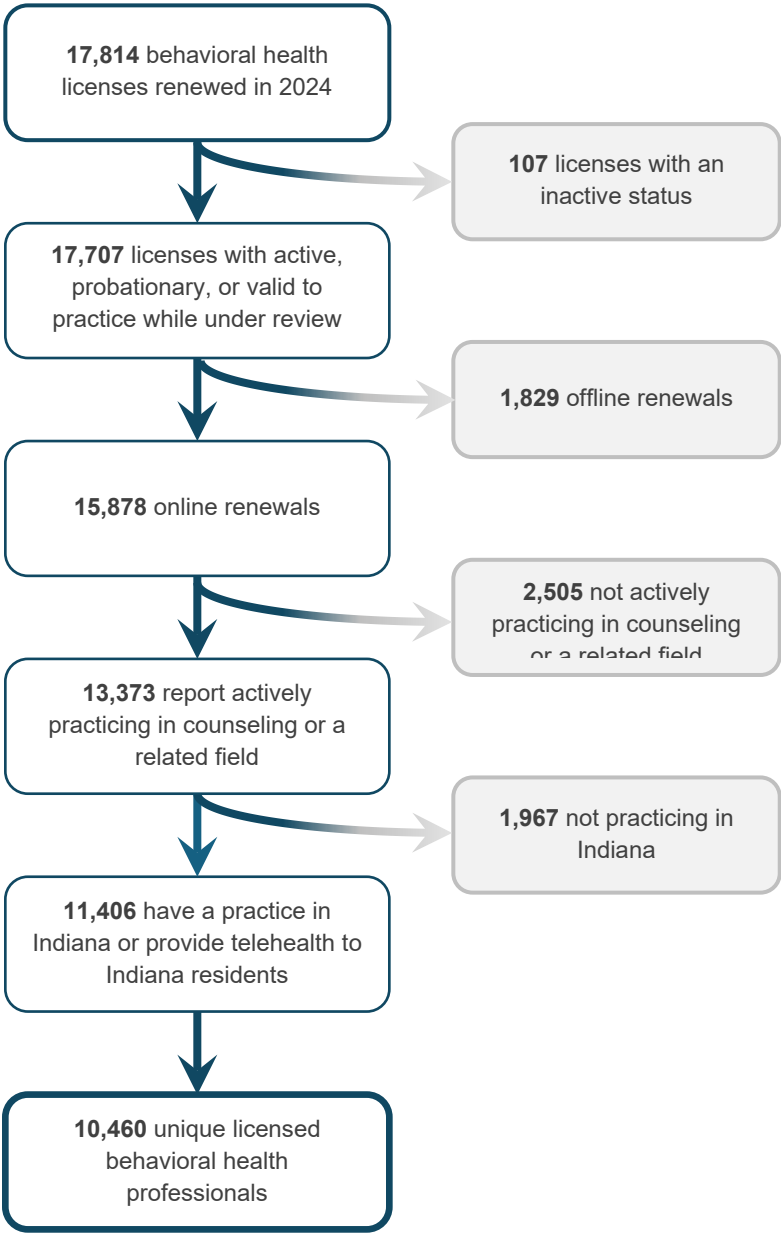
**17,814** behavioral health licenses renewed in 2024

**107** licenses with an inactive status

**17,707** licenses with active, probationary, or valid to practice while under review

**1,829** offline renewals

**15,878** online renewals

**2,505** not actively practicing in counseling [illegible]

**13,373** report actively practicing in counseling or a related field

**1,967** not practicing in Indiana

**11,406** have a practice in Indiana or provide telehealth to Indiana residents

**10,460** unique licensed behavioral health professionals